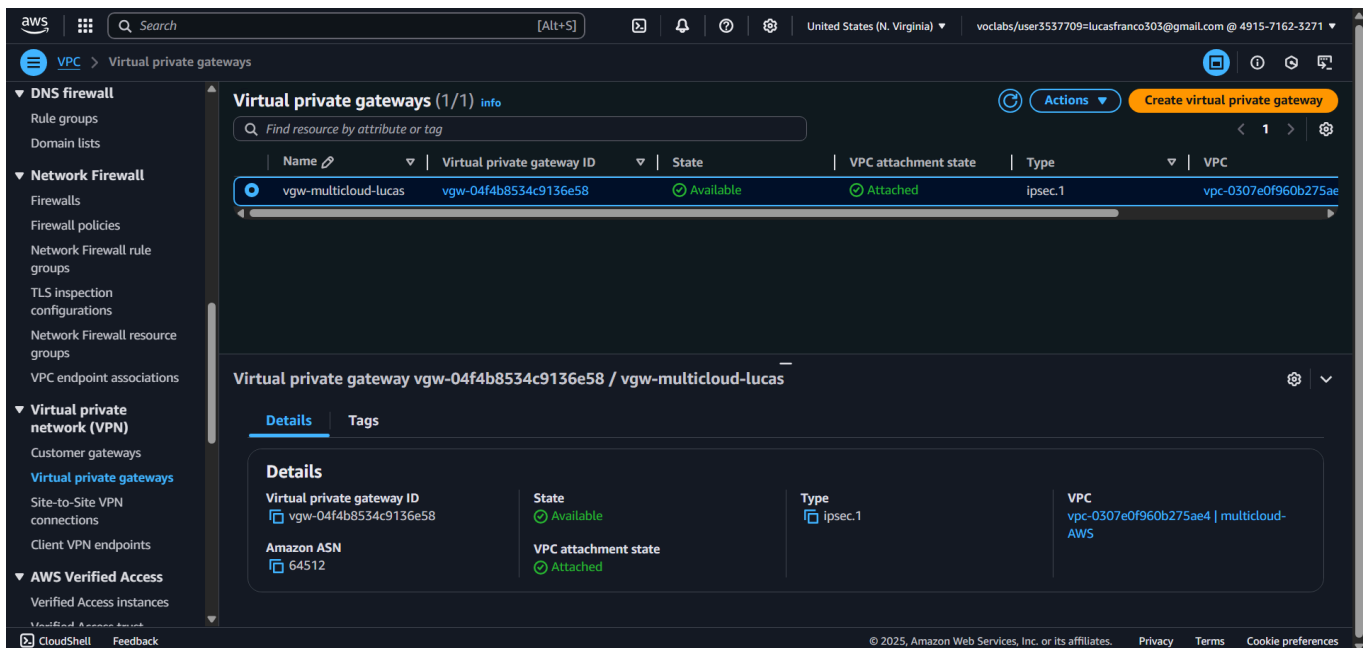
aws Search [Alt+S] United States (N. Virginia) ▼ voclabs/user3537709=lucasfranco303@gmail.com @ 4915-7162-3271 ▼

VPC > Virtual private gateways

▼ DNS firewall
Rule groups
Domain lists
▼ Network Firewall
Firewalls
Firewall policies
Network Firewall rule groups
TLS inspection configurations
Network Firewall resource groups
VPC endpoint associations
▼ Virtual private network (VPN)
Customer gateways
Virtual private gateways
Site-to-Site VPN connections
Client VPN endpoints
▼ AWS Verified Access
Verified Access instances
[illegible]

Virtual private gateways (1/1) info
Actions ▼ Create virtual private gateway
Find resource by attribute or tag
< 1 >

| Name | Virtual private gateway ID | State | VPC attachment state | Type | VPC |
|---|---|---|---|---|---|
| vgw-multicloud-lucas | vgw-04f4b8534c9136e58 | Available | Attached | ipsec.1 | vpc-0307e0f960b275ae |

Virtual private gateway vgw-04f4b8534c9136e58 / vgw-multicloud-lucas

Details Tags

Details
Virtual private gateway ID
vgw-04f4b8534c9136e58
Amazon ASN
64512
State
Available
VPC attachment state
Attached
Type
ipsec.1
VPC
vpc-0307e0f960b275ae4 | multicloud-AWS

CloudShell Feedback © 2025, Amazon Web Services, Inc. or its affiliates. Privacy Terms Cookie preferences